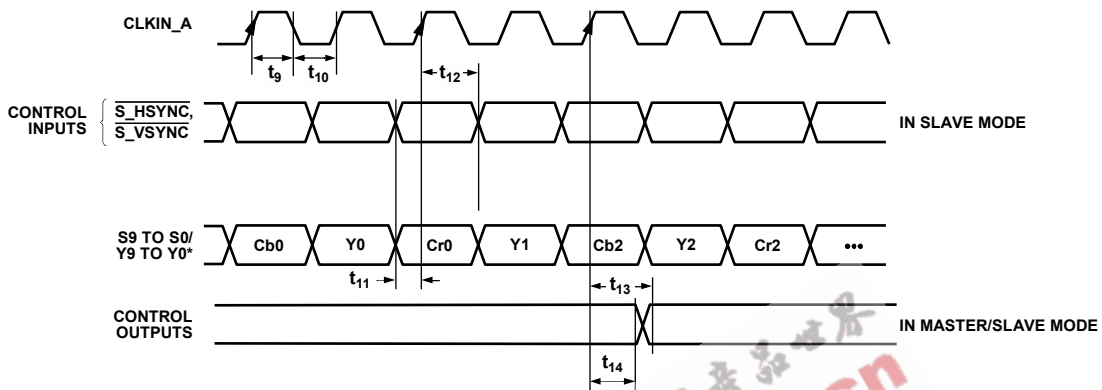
CLKIN_A

$t_9$ $t_{10}$ $t_{12}$

CONTROL INPUTS $\overline{S\_HSYNC}$, $\overline{S\_VSYNC}$

IN SLAVE MODE

S9 TO S0/ Y9 TO Y0*

Cb0 Y0 Cr0 Y1 Cb2 Y2 Cr2 •••

$t_{11}$ $t_{13}$

CONTROL OUTPUTS

IN MASTER/SLAVE MODE

$t_{14}$